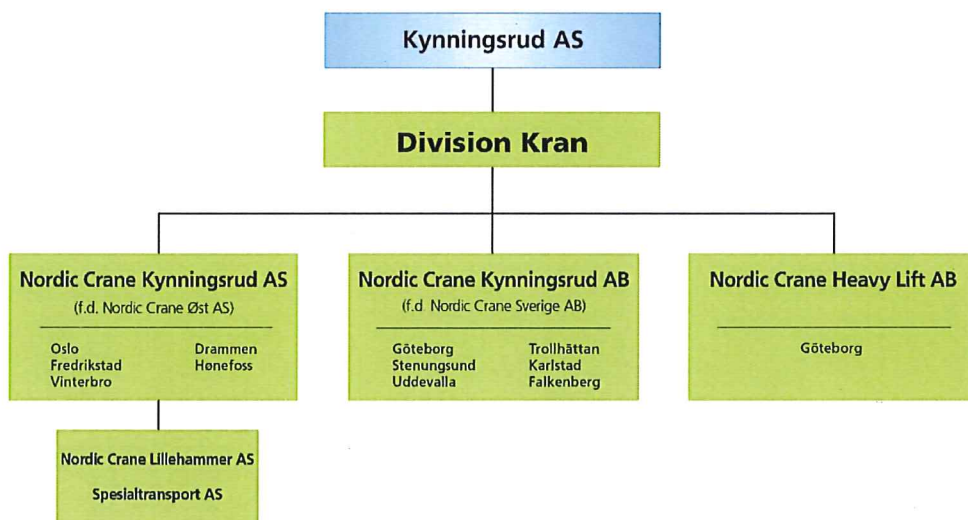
Kynningsrud AS

Division Kran

Nordic Crane Kynningsrud AS
(f.d. Nordic Crane Øst AS)

Oslo
Fredrikstad
Vinterbro

Drammen
Hønefoss

Nordic Crane Kynningsrud AB
(f.d Nordic Crane Sverige AB)

Göteborg
Stenungsund
Uddevalla

Trollhättan
Karlstad
Falkenberg

Nordic Crane Heavy Lift AB

Göteborg

Nordic Crane Lillehammer AS

Spesialtransport AS